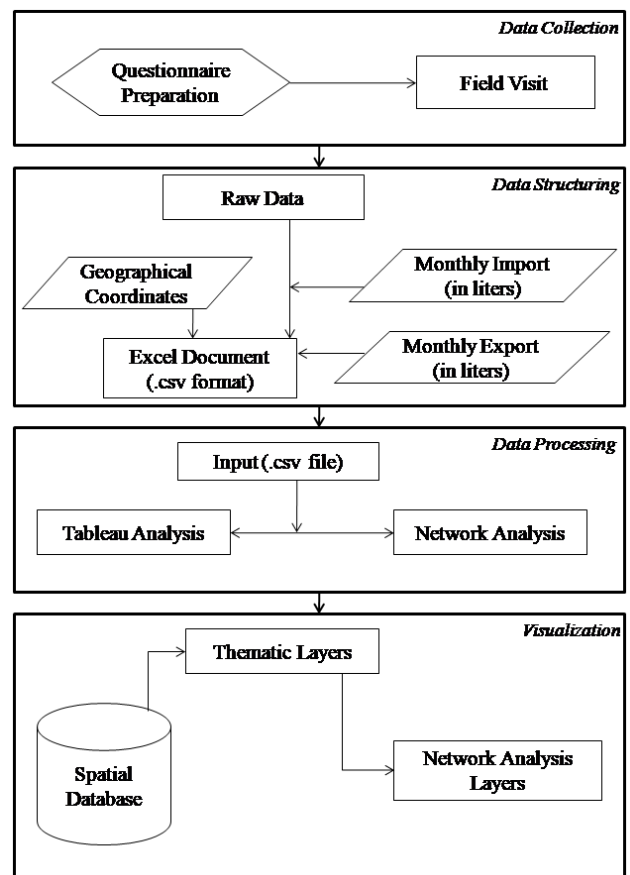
Data Collection

Questionnaire Preparation

Field Visit

Data Structuring

Raw Data

Geographical Coordinates

Monthly Import (in liters)

Excel Document (.csv format)

Monthly Export (in liters)

Data Processing

Input (.csv file)

Tableau Analysis

Network Analysis

Visualization

Thematic Layers

Spatial Database

Network Analysis Layers